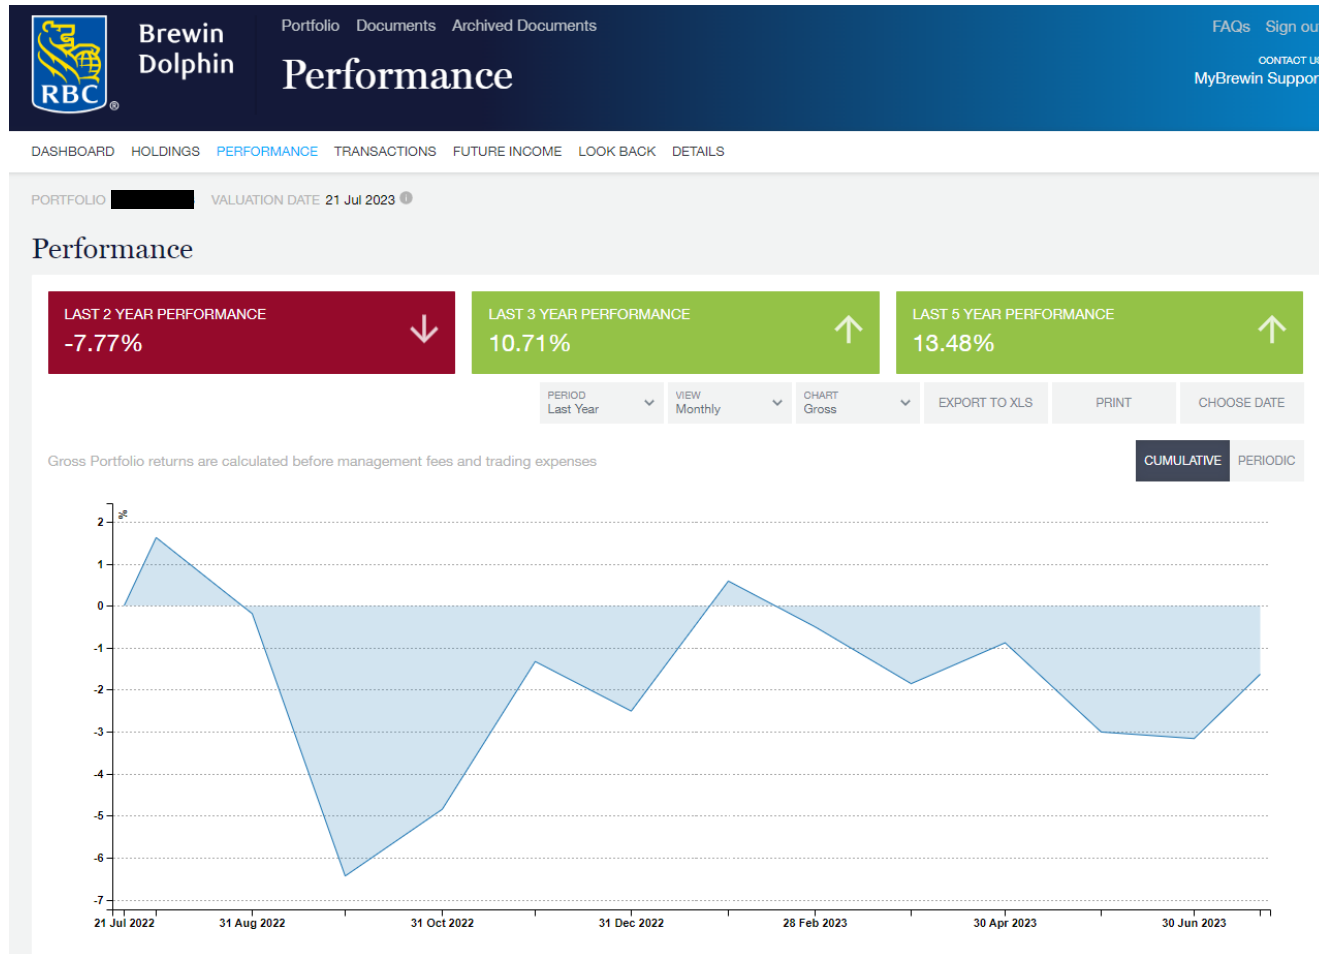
RBC Brewin Dolphin

Portfolio Documents Archived Documents

Performance

FAQs Sign ou

CONTACT U

MyBrewin Suppor

DASHBOARD HOLDINGS PERFORMANCE TRANSACTIONS FUTURE INCOME LOOK BACK DETAILS

PORTFOLIO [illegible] VALUATION DATE 21 Jul 2023

Performance

LAST 2 YEAR PERFORMANCE
-7.77%

LAST 3 YEAR PERFORMANCE
10.71%

LAST 5 YEAR PERFORMANCE
13.48%

PERIOD
Last Year

VIEW
Monthly

CHART
Gross

EXPORT TO XLS

PRINT

CHOOSE DATE

Gross Portfolio returns are calculated before management fees and trading expenses

CUMULATIVE PERIODIC

%

2
1
0
-1
-2
-3
-4
-5
-6
-7

21 Jul 2022 31 Aug 2022 31 Oct 2022 31 Dec 2022 28 Feb 2023 30 Apr 2023 30 Jun 2023